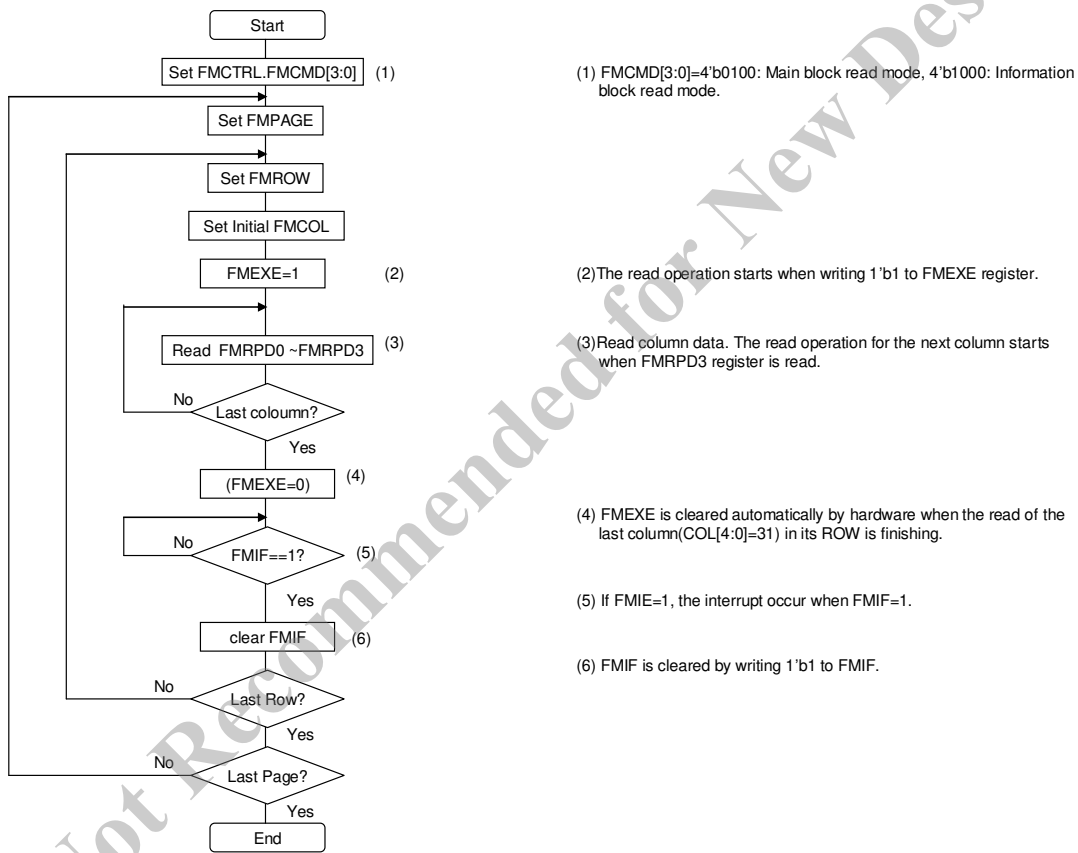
Start

Set FMCTRL.FMCMD[3:0] (1)

Set FMPAGE

Set FMROW

Set Initial FMCOL

FMEXE=1 (2)

Read FMRPD0 ~FMRPD3 (3)

No

Last coloumn?

Yes

(FMEXE=0) (4)

No

FMIF==1? (5)

Yes

clear FMIF (6)

No

Last Row?

Yes

No

Last Page?

Yes

End

(1) FMCMD[3:0]=4'b0100: Main block read mode, 4'b1000: Information block read mode.

(2)The read operation starts when writing 1'b1 to FMEXE register.

(3)Read column data. The read operation for the next column starts when FMRPD3 register is read.

(4) FMEXE is cleared automatically by hardware when the read of the last column(COL[4:0]=31) in its ROW is finishing.

(5) If FMIE=1, the interrupt occur when FMIF=1.

(6) FMIF is cleared by writing 1'b1 to FMIF.

Not Recommended for New Des